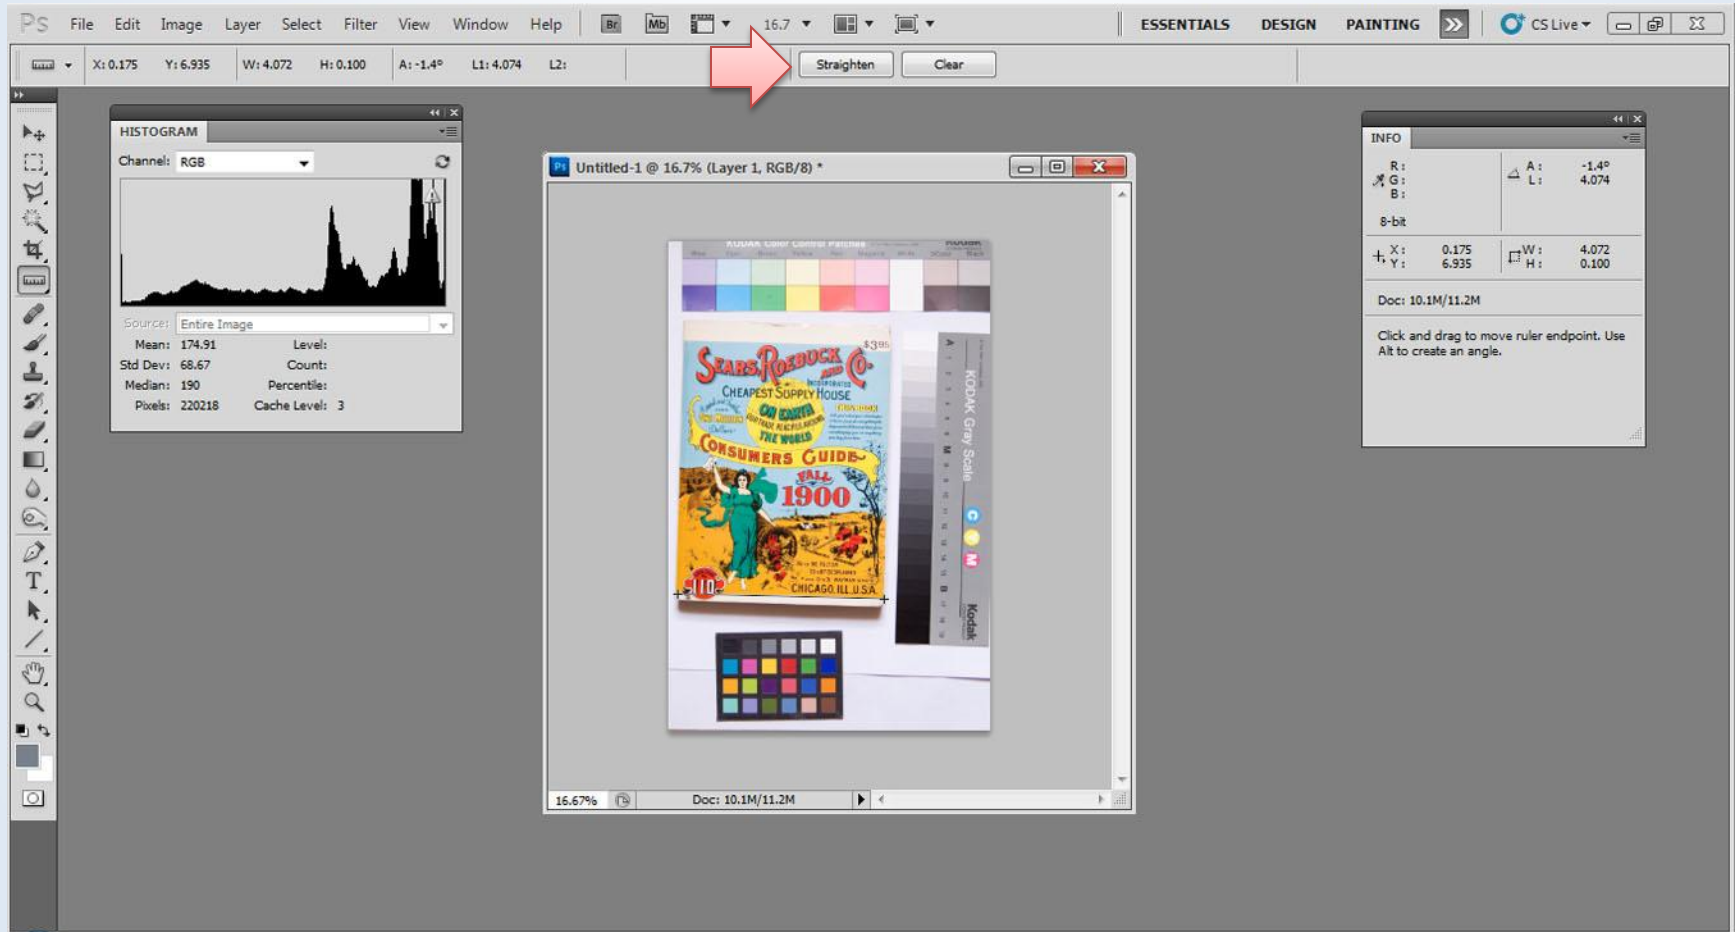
PS File Edit Image Layer Select Filter View Window Help Br Mb 16.7 ESSENTIALS DESIGN PAINTING CS Live

X: 0.175 Y: 6.935 W: 4.072 H: 0.100 A: -1.4° L1: 4.074 L2: Straighten Clear

HISTOGRAM

Channel: RGB

Source: Entire Image

Mean: 174.91 Level:
Std Dev: 68.67 Count:
Median: 190 Percentile:
Pixels: 220218 Cache Level: 3

Untitled-1 @ 16.7% (Layer 1, RGB/8) *

KODAK Color Control Patches

SEARS, ROEBUCK AND CO. INCORPORATED
CHEAPEST SUPPLY HOUSE
ON EARTH
THE WORLD
CONSUMERS GUIDE
FALL
1900
CHICAGO, ILL. U.S.A.
No. 110

KODAK Gray Scale
Kodak

16.67% Doc: 10.1M/11.2M

INFO

R:
G:
B:
A: -1.4°
L: 4.074
8-bit
X: 0.175
Y: 6.935
W: 4.072
H: 0.100
Doc: 10.1M/11.2M

Click and drag to move ruler endpoint. Use Alt to create an angle.